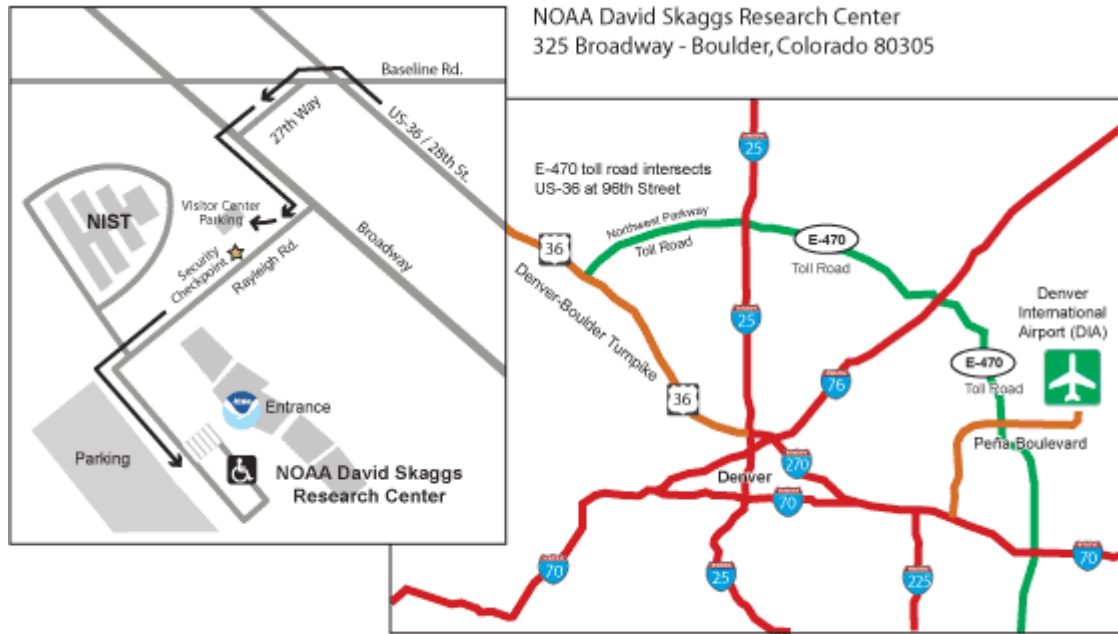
NOAA David Skaggs Research Center
325 Broadway - Boulder, Colorado 80305

Baseline Rd.
US-36 / 28th St.
27th Way
NIST
Visitor Center Parking
Security Checkpoint
Rayleigh Rd.
Broadway
NOAA
Entrance
Parking
NOAA David Skaggs Research Center

E-470 toll road intersects US-36 at 96th Street
36
Northwest Parkway
Toll Road
E-470
Toll Road
Denver-Boulder Turnpike
25
25
36
76
E-470
Toll Road
Denver International Airport (DIA)
Peña Boulevard
270
Denver
70
70
25
225
70